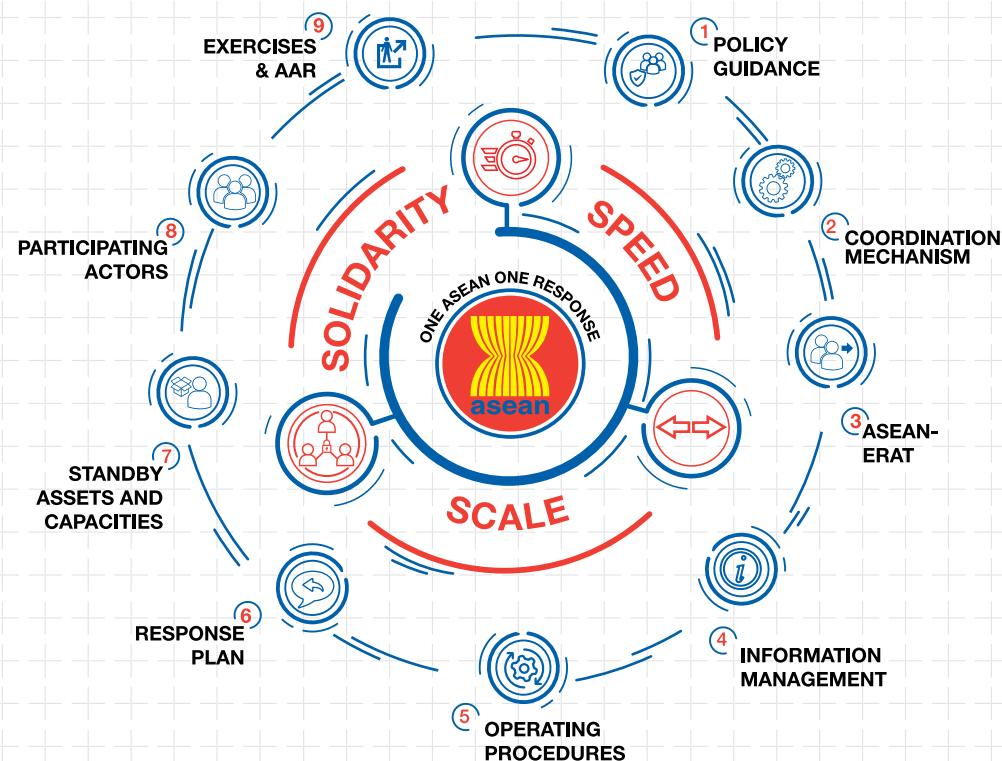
9 EXERCISES & AAR

1 POLICY GUIDANCE

2 COORDINATION MECHANISM

3 ASEAN-ERAT

4 INFORMATION MANAGEMENT

5 OPERATING PROCEDURES

6 RESPONSE PLAN

7 STANDBY ASSETS AND CAPACITIES

8 PARTICIPATING ACTORS

SOLIDARITY

SPEED

SCALE

ONE ASEAN ONE RESPONSE

asean